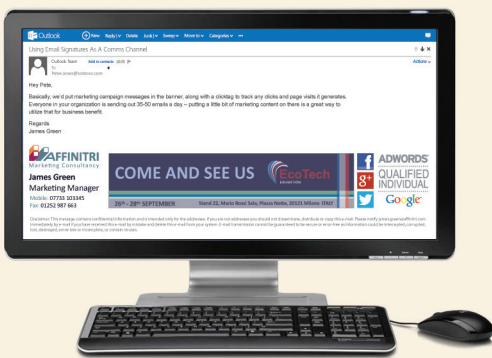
Outlook New | Reply | Delete Junk | Sweep Move to Categories •••

Using Email Signatures As A Comms Channel

Outlook Team Add to contacts 16:05
to
Peter.jones@outlook.com

Actions

Hey Pete,

Basically, we'd put marketing campaign messages in the banner, along with a clicktag to track any clicks and page visits it generates. Everyone in your organization is sending out 35-50 emails a day – putting a little bit of marketing content on there is a great way to utilize that for business benefit.

Regards
James Green

AFFINITRI
Marketing Consultancy

James Green
Marketing Manager
Mobile: 07733 103345
Fax: 01252 987 663

COME AND SEE US
EcoTech
26th - 28th SEPTEMBER
Stand 22, Mario Rossi Sala, Piazza Nettuno, 20121 Milano ITALY

ADWORDS
QUALIFIED INDIVIDUAL
Google

Disclaimer: This message contains confidential information and is intended only for the addressee. If you are not addressee you should not disseminate, distribute or copy this e-mail. Please notify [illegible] immediately by e-mail if you have received this e-mail by mistake and delete this e-mail from your system. E-mail transmission cannot be guaranteed to be secure or error-free as information could be intercepted, corrupted, lost, destroyed, arrive late or incomplete, or contain viruses.